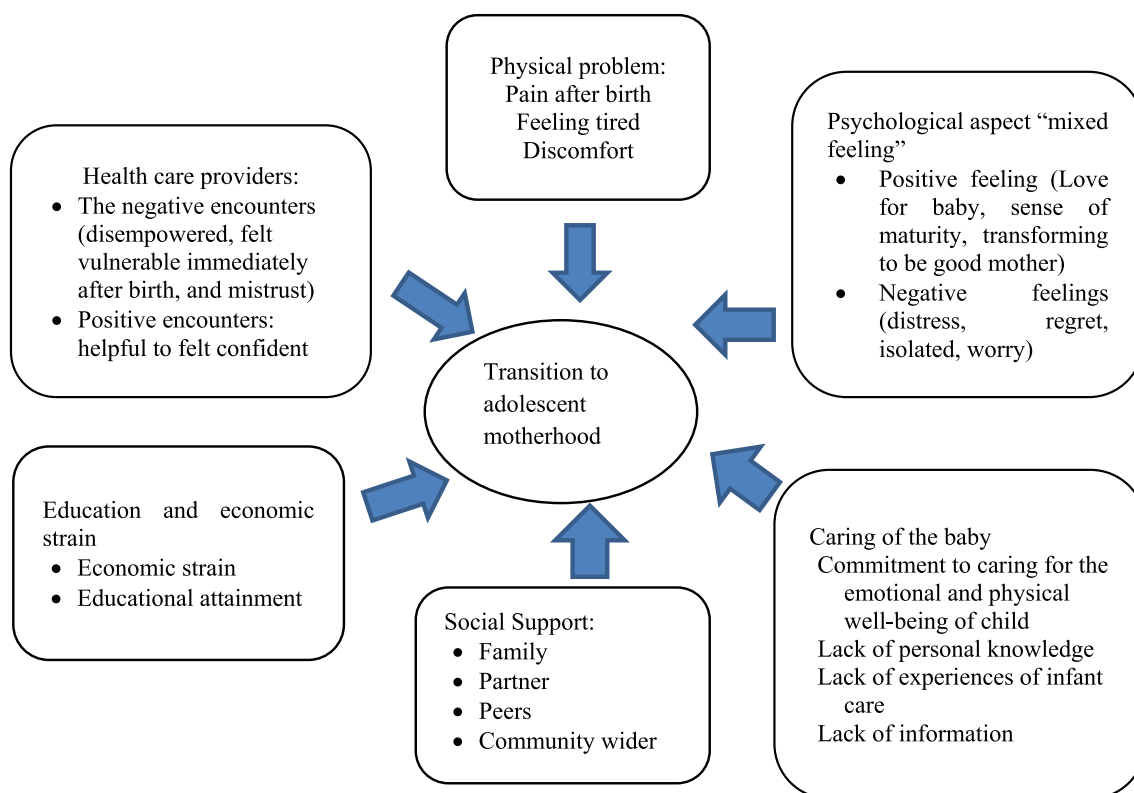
Physical problem:
Pain after birth
Feeling tired
Discomfort

Psychological aspect “mixed feeling”
- Positive feeling (Love for baby, sense of maturity, transforming to be good mother)
- Negative feelings (distress, regret, isolated, worry)

Health care providers:
- The negative encounters (disempowered, felt vulnerable immediately after birth, and mistrust)
- Positive encounters: helpful to felt confident

Transition to adolescent motherhood

Education and economic strain
- Economic strain
- Educational attainment

Social Support:
- Family
- Partner
- Peers
- Community wider

Caring of the baby
Commitment to caring for the emotional and physical well-being of child
Lack of personal knowledge
Lack of experiences of infant care
Lack of information